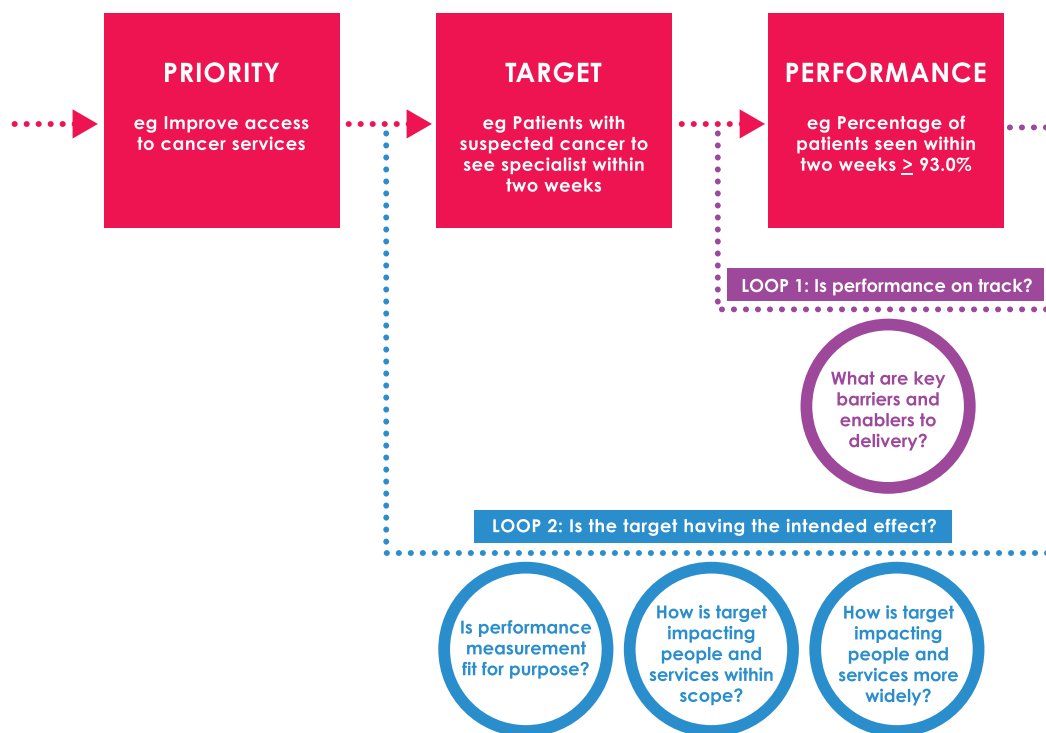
PRIORITY

eg Improve access to cancer services

TARGET

eg Patients with suspected cancer to see specialist within two weeks

PERFORMANCE

eg Percentage of patients seen within two weeks $\geq$ 93.0%

LOOP 1: Is performance on track?

What are key barriers and enablers to delivery?

LOOP 2: Is the target having the intended effect?

Is performance measurement fit for purpose?

How is target impacting people and services within scope?

How is target impacting people and services more widely?